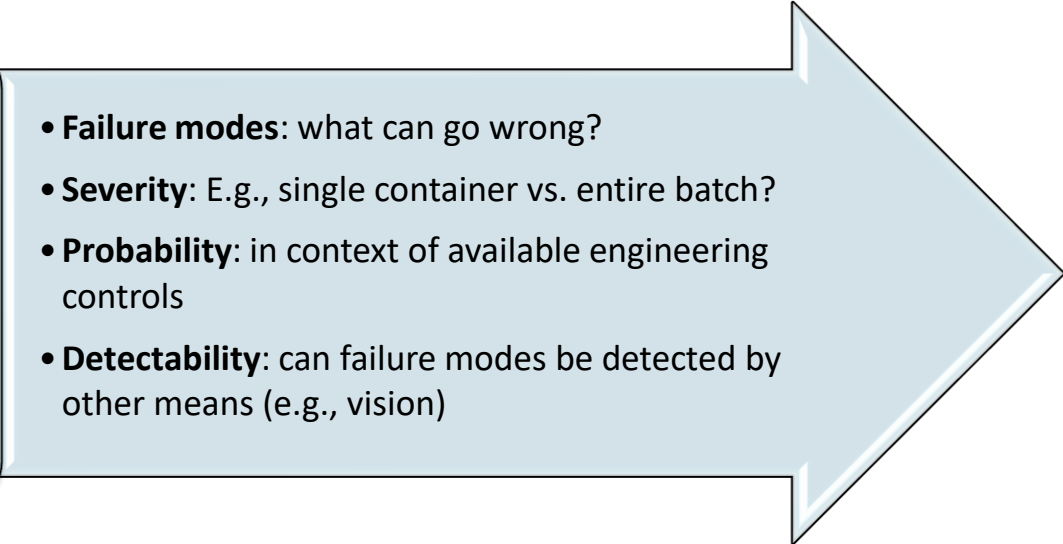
- **Failure modes**: what can go wrong?
- **Severity**: E.g., single container vs. entire batch?
- **Probability**: in context of available engineering controls
- **Detectability**: can failure modes be detected by other means (e.g., vision)